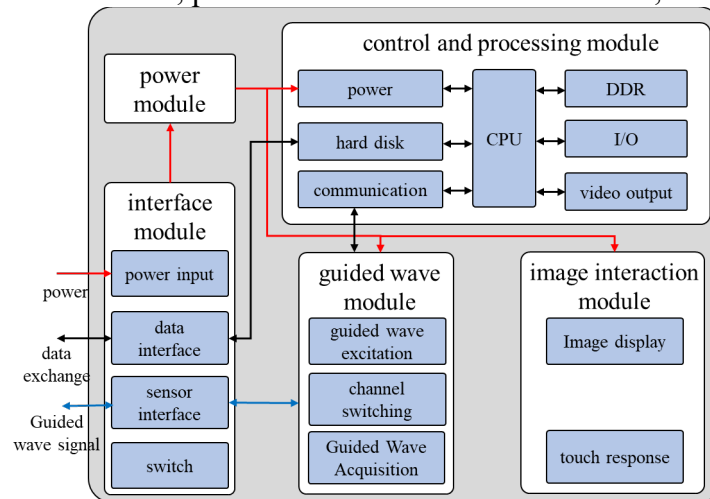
power module

control and processing module

power

hard disk

communication

CPU

DDR

I/O

video output

interface module

power input

data interface

sensor interface

switch

power

data exchange

Guided wave signal

guided wave module

guided wave excitation

channel switching

Guided Wave Acquisition

image interaction module

Image display

touch response